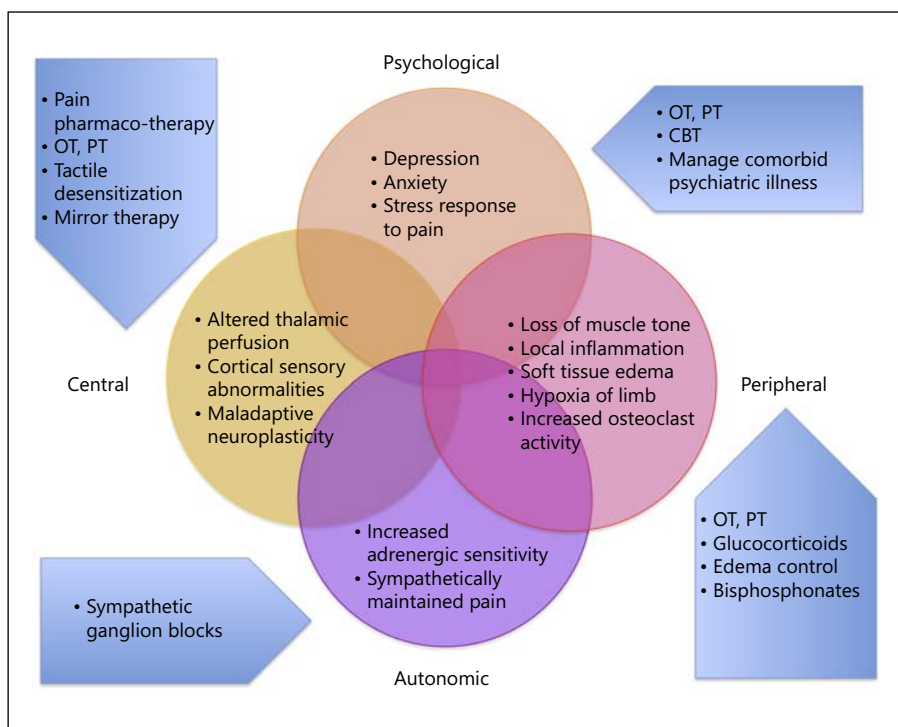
• Pain pharmaco-therapy
• OT, PT
• Tactile desensitization
• Mirror therapy

Psychological

• OT, PT
• CBT
• Manage comorbid psychiatric illness

• Depression
• Anxiety
• Stress response to pain

• Altered thalamic perfusion
• Cortical sensory abnormalities
• Maladaptive neuroplasticity

• Loss of muscle tone
• Local inflammation
• Soft tissue edema
• Hypoxia of limb
• Increased osteoclast activity

Central

Peripheral

• Increased adrenergic sensitivity
• Sympathetically maintained pain

• OT, PT
• Glucocorticoids
• Edema control
• Bisphosphonates

• Sympathetic ganglion blocks

Autonomic